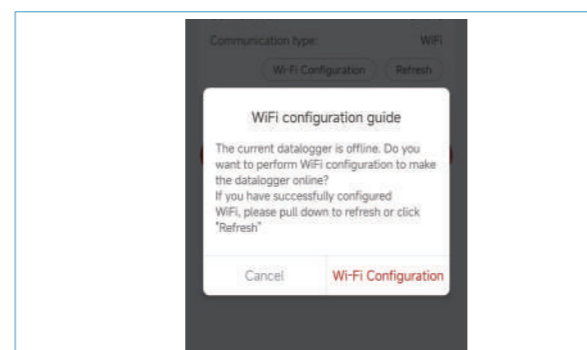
Communication type: WiFi

Wi-Fi Configuration Refresh

WiFi configuration guide

The current datalogger is offline. Do you want to perform WiFi configuration to make the datalogger online?
If you have successfully configured WiFi, please pull down to refresh or click "Refresh"

Cancel Wi-Fi Configuration